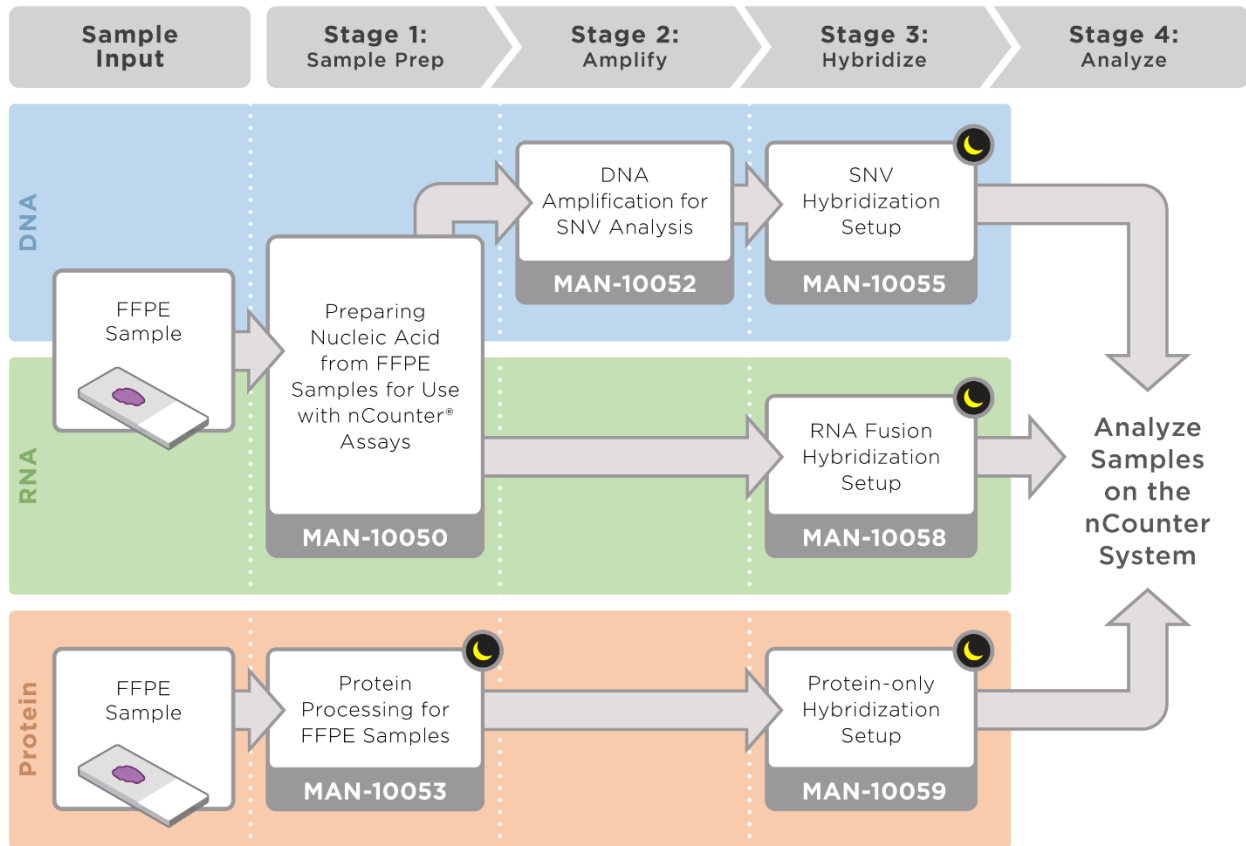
Sample Input

Stage 1: Sample Prep

Stage 2: Amplify

Stage 3: Hybridize

Stage 4: Analyze

DNA

RNA

Protein

FFPE Sample

Preparing Nucleic Acid from FFPE Samples for Use with nCounter® Assays

MAN-10050

DNA Amplification for SNV Analysis

MAN-10052

SNV Hybridization Setup

MAN-10055

RNA Fusion Hybridization Setup

MAN-10058

FFPE Sample

Protein Processing for FFPE Samples

MAN-10053

Protein-only Hybridization Setup

MAN-10059

Analyze Samples on the nCounter System